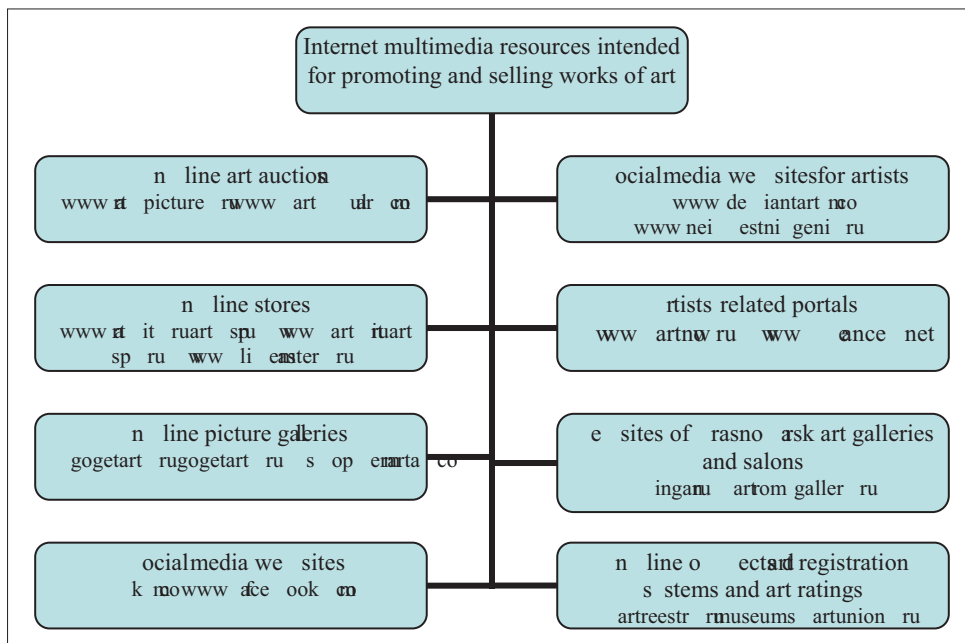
Internet multimedia resources intended for promoting and selling works of art

n line art auctions
www at picture ru www art ulr com

n line stores
www at it ruart spu ww art ituart sp ru ww li easter ru

n line picture galleries
gogetart rugogetart ru s op emarta co

ocialmedia we sites
k mowww ace ook com

ocialmedia we sitesfor artists
www de iantart moo
www nei estni geni ru

rtists related portals
ww artnow ru ww eance net

e sites of rasno arsk art galleries and salons
inganu artrom galler ru

n line o ectand registration s stems and art ratings
artreestr rumuseums artunion ru